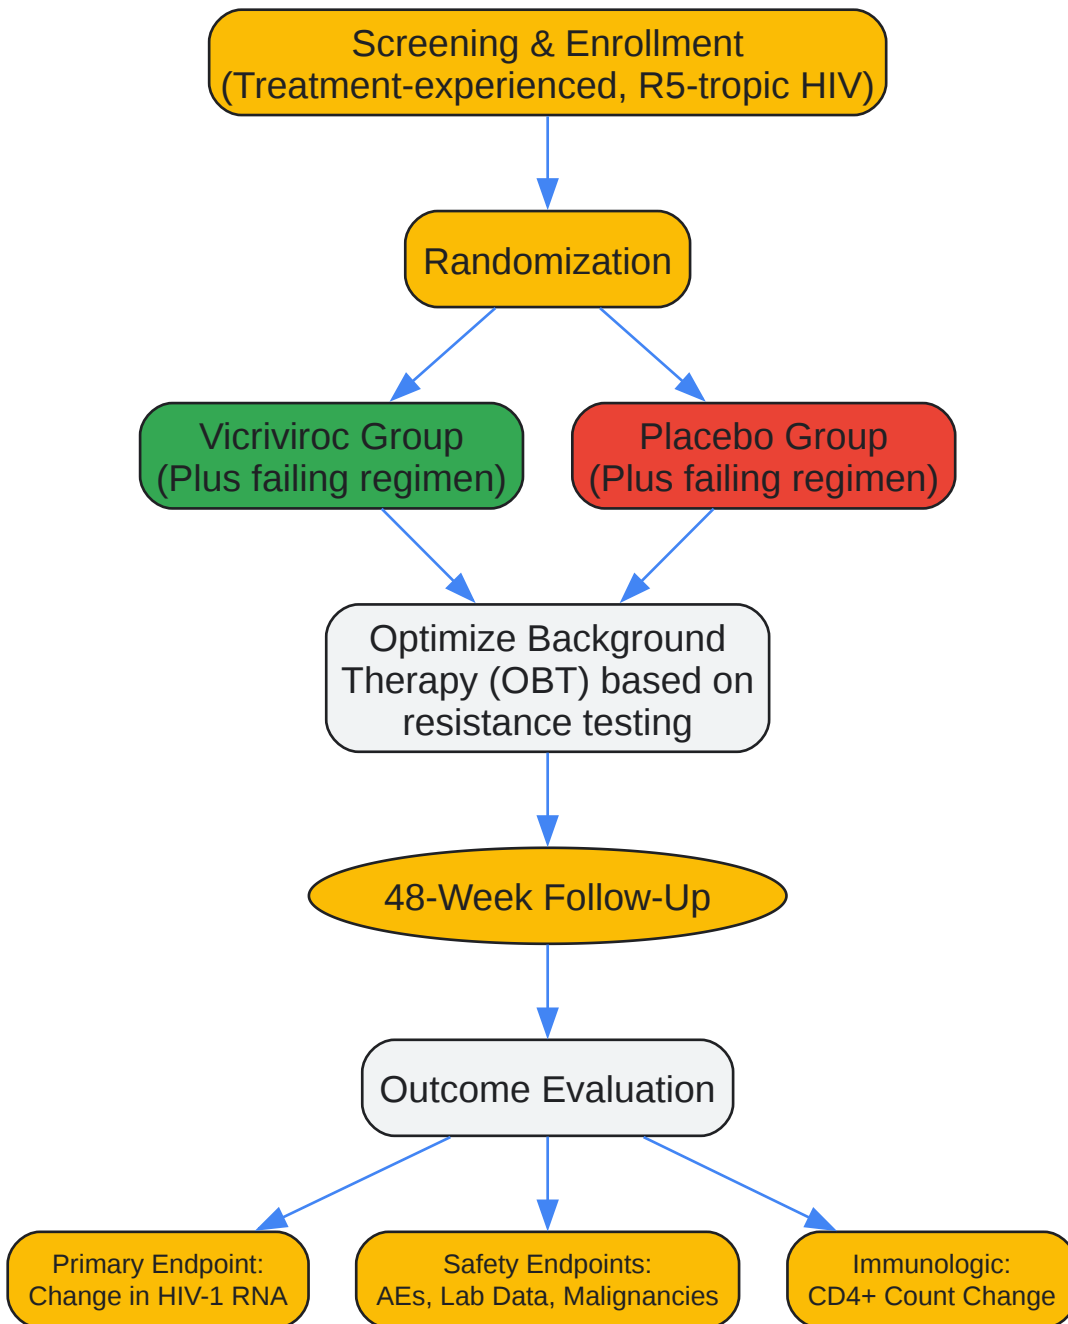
Screening & Enrollment
(Treatment-experienced, R5-tropic HIV)

Randomization

Vicriviroc Group
(Plus failing regimen)

Placebo Group
(Plus failing regimen)

Optimize Background Therapy (OBT) based on resistance testing

48-Week Follow-Up

Outcome Evaluation

Primary Endpoint:
Change in HIV-1 RNA

Safety Endpoints:
AEs, Lab Data, Malignancies

Immunologic:
CD4+ Count Change